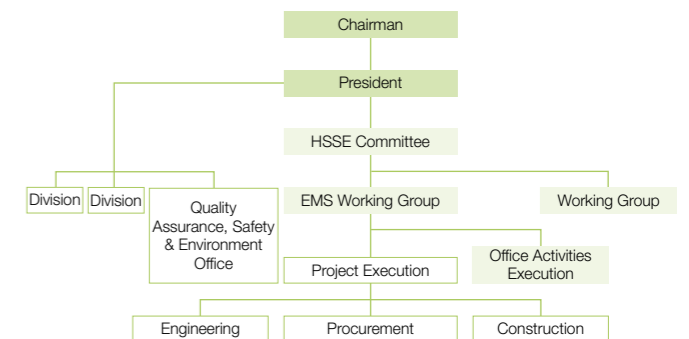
Chairman

President

HSSE Committee

Division

Division

Quality Assurance, Safety & Environment Office

EMS Working Group

Working Group

Office Activities Execution

Project Execution

Engineering

Procurement

Construction